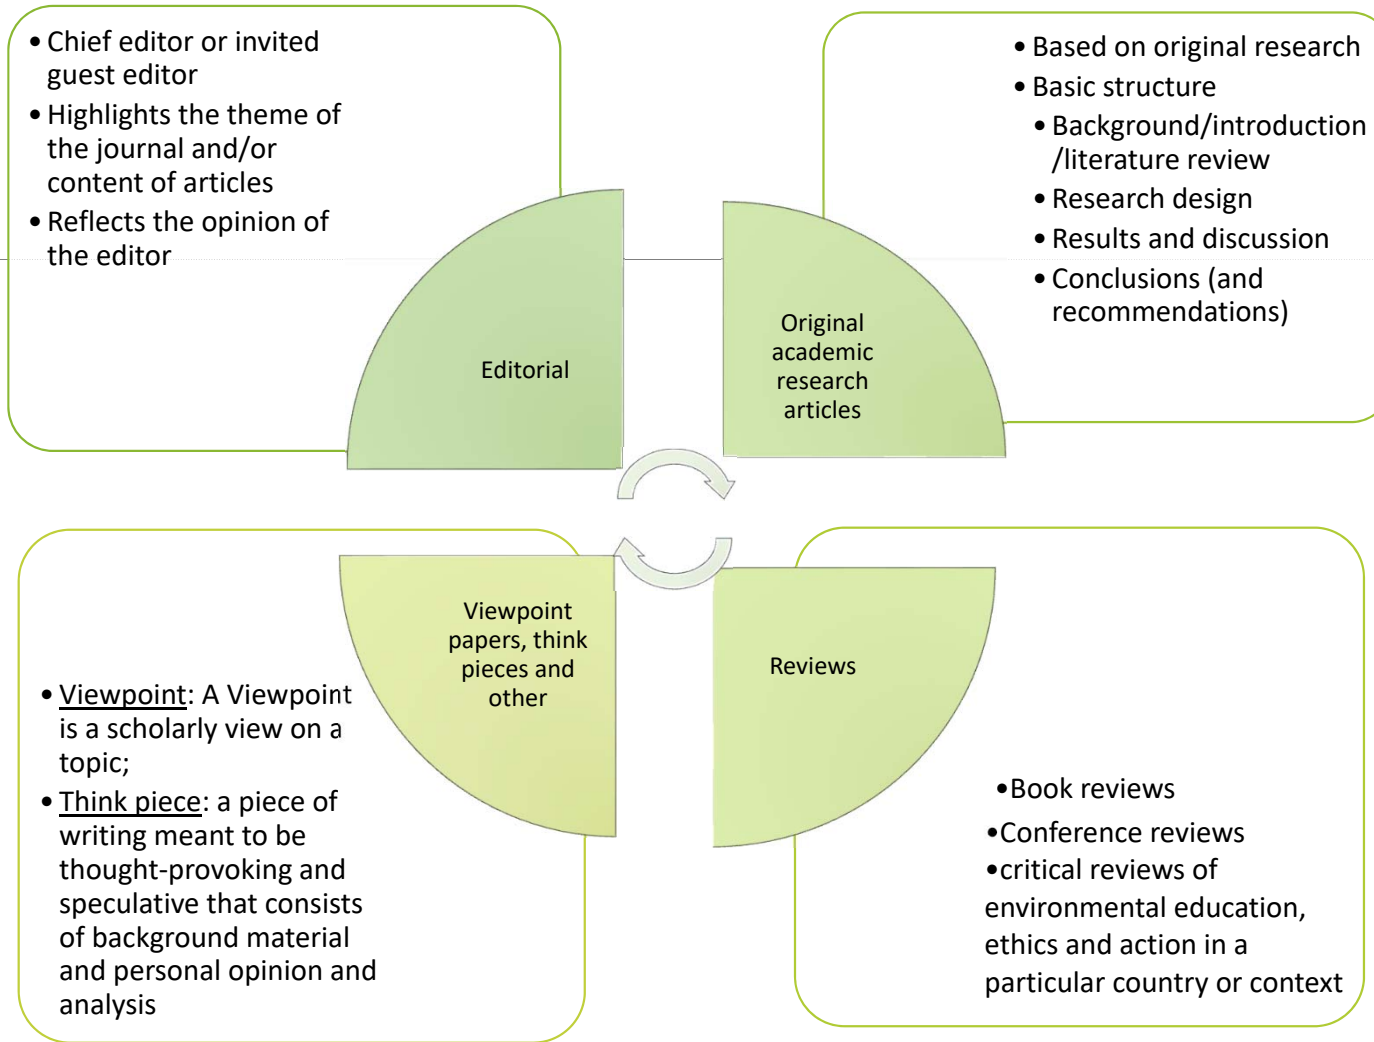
• Chief editor or invited guest editor
• Highlights the theme of the journal and/or content of articles
• Reflects the opinion of the editor

Editorial

Original academic research articles

• Based on original research
• Basic structure
• Background/introduction /literature review
• Research design
• Results and discussion
• Conclusions (and recommendations)

Viewpoint papers, think pieces and other

• Viewpoint: A Viewpoint is a scholarly view on a topic;
• Think piece: a piece of writing meant to be thought-provoking and speculative that consists of background material and personal opinion and analysis

Reviews

•Book reviews
•Conference reviews
•critical reviews of environmental education, ethics and action in a particular country or context